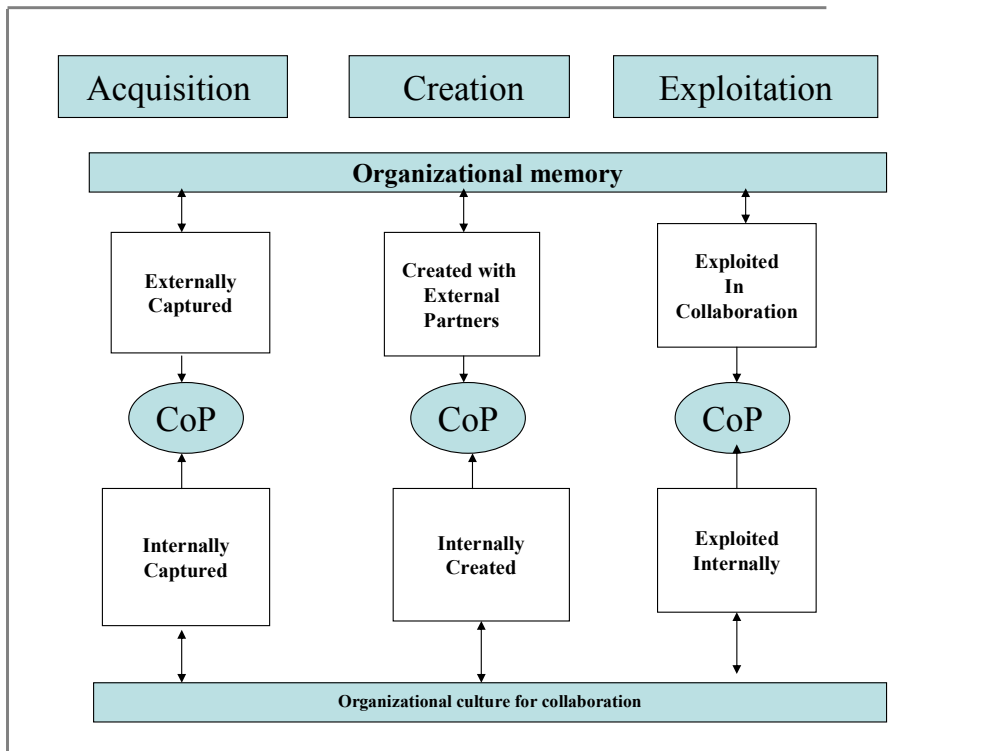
Acquisition

Creation

Exploitation

Organizational memory

Externally Captured

Created with External Partners

Exploited In Collaboration

CoP

CoP

CoP

Internally Captured

Internally Created

Exploited Internally

Organizational culture for collaboration